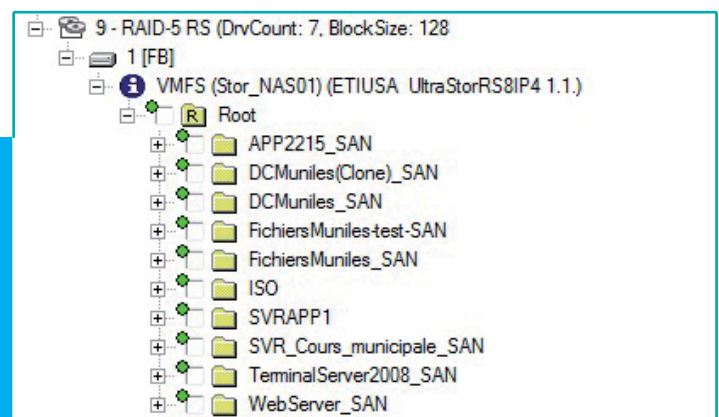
9 - RAID-5 RS (DrvCount: 7, BlockSize: 128
1 [FB]
VMFS (Stor_NAS01) (ETIUSA UltraStorRS8IP4 1.1.)
R Root
APP2215_SAN
DCMuniles(Clone)_SAN
DCMuniles_SAN
FichiersMuniles-test-SAN
FichiersMuniles_SAN
ISO
SVRAPP1
SVR_Cours_municipale_SAN
TerminalServer2008_SAN
WebServer_SAN